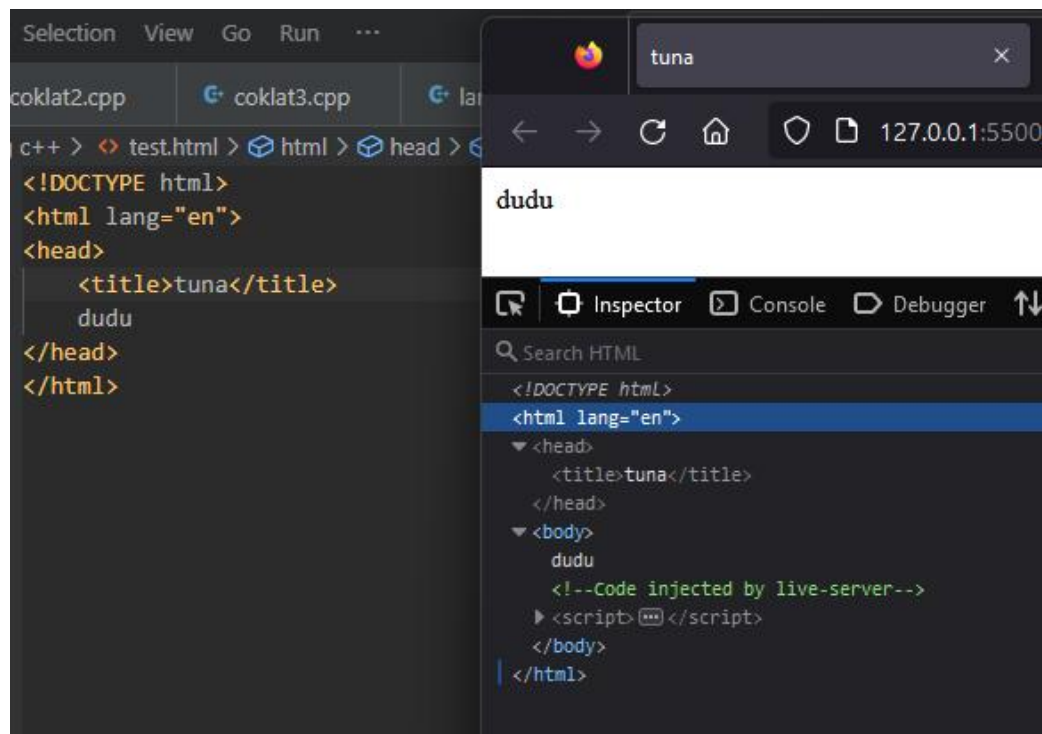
Selection View Go Run ···

coklat2.cpp   coklat3.cpp   la

c++ > test.html > html > head >

<!DOCTYPE html>
<html lang="en">
<head>
    <title>tuna</title>
    dudu
</head>
</html>

tuna ×

127.0.0.1:5500

dudu

Inspector   Console   Debugger

Search HTML

<!DOCTYPE html>
<html lang="en">
<head>
<title>tuna</title>
</head>
<body>
dudu
<!--Code injected by live-server-->
<script> ··· </script>
</body>
</html>